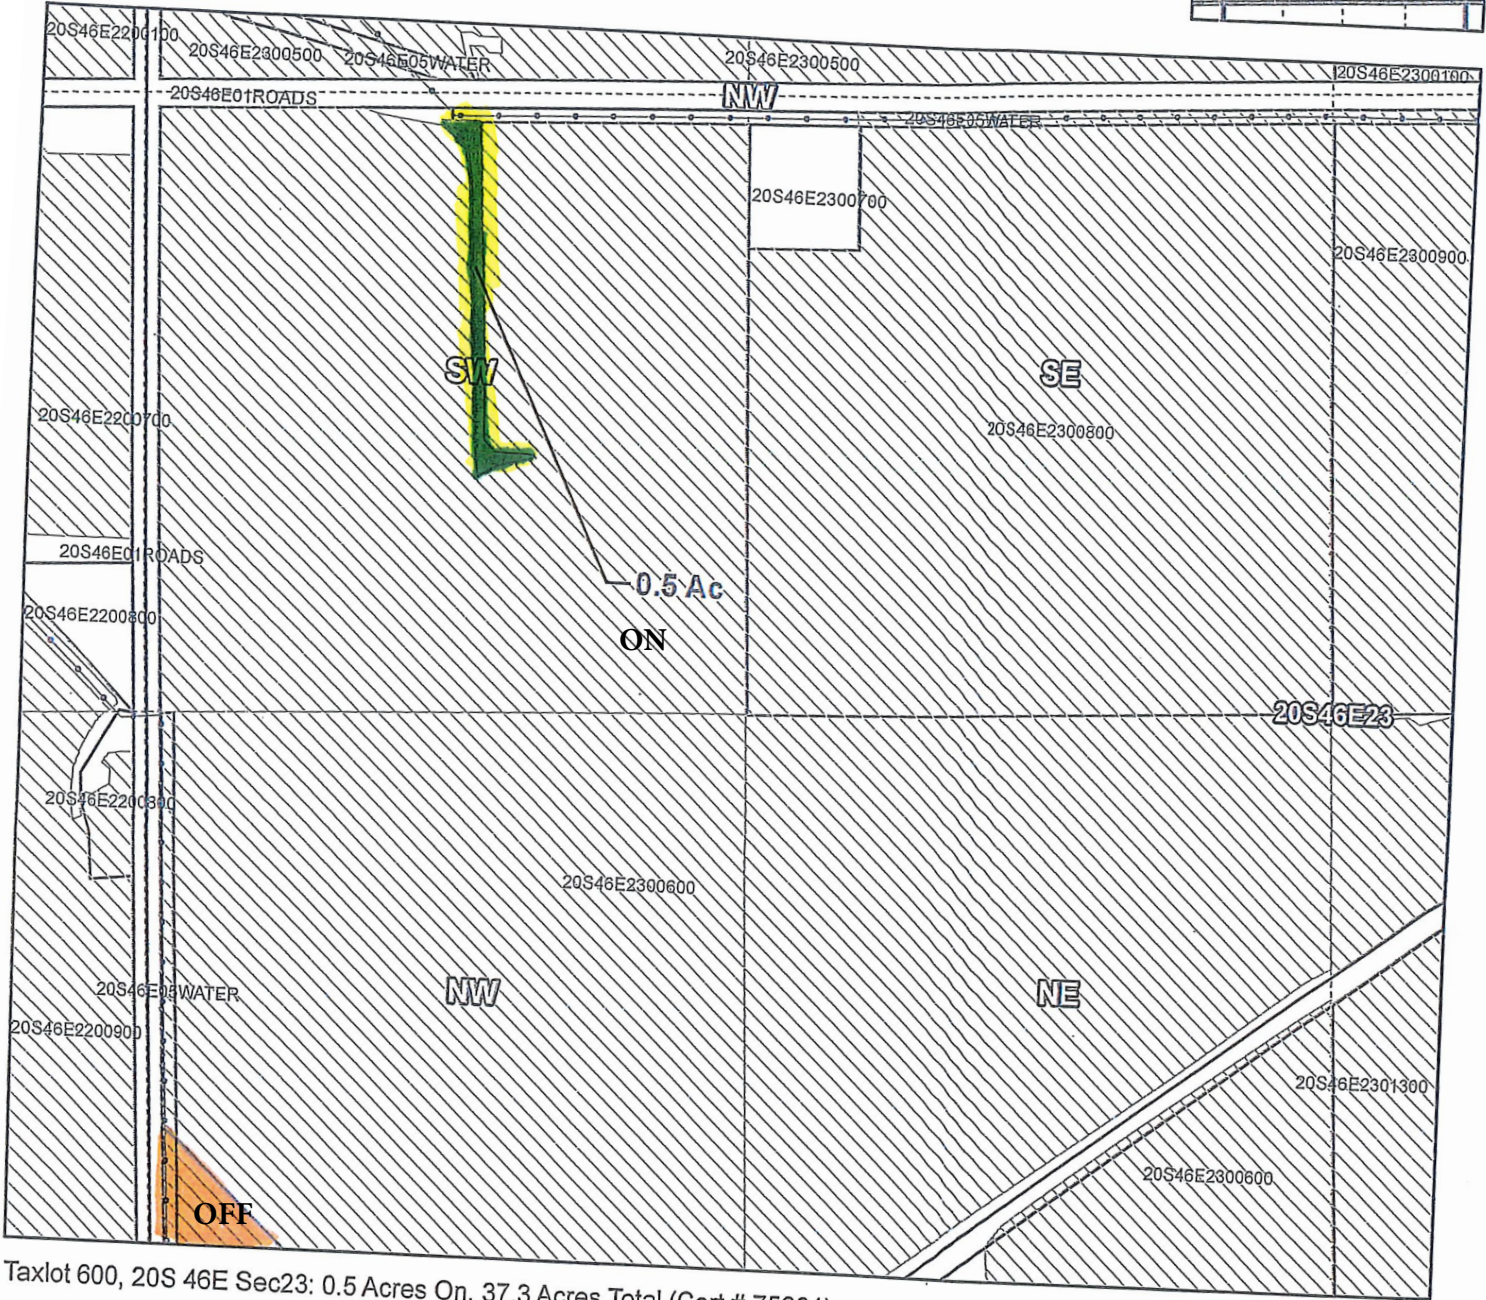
20S46E2200100
20S46E2300500
20S46E05WATER
20S46E2300500
20S46E2300100
20S46E01ROADS
NW
20S46E05WATER
20S46E2300700
20S46E2300900
SW
SE
20S46E2200700
20S46E2300800
20S46E01ROADS
0.5 Ac
ON
20S46E2200800
20S46E23
20S46E2200800
20S46E2300600
20S46E05WATER
NW
NE
20S46E2200900
20S46E2301300
20S46E2300600
OFF

Taxlot 600, 20S 46E Sec23: 0.5 Acres On, 37.3 Acres Total (Cert # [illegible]